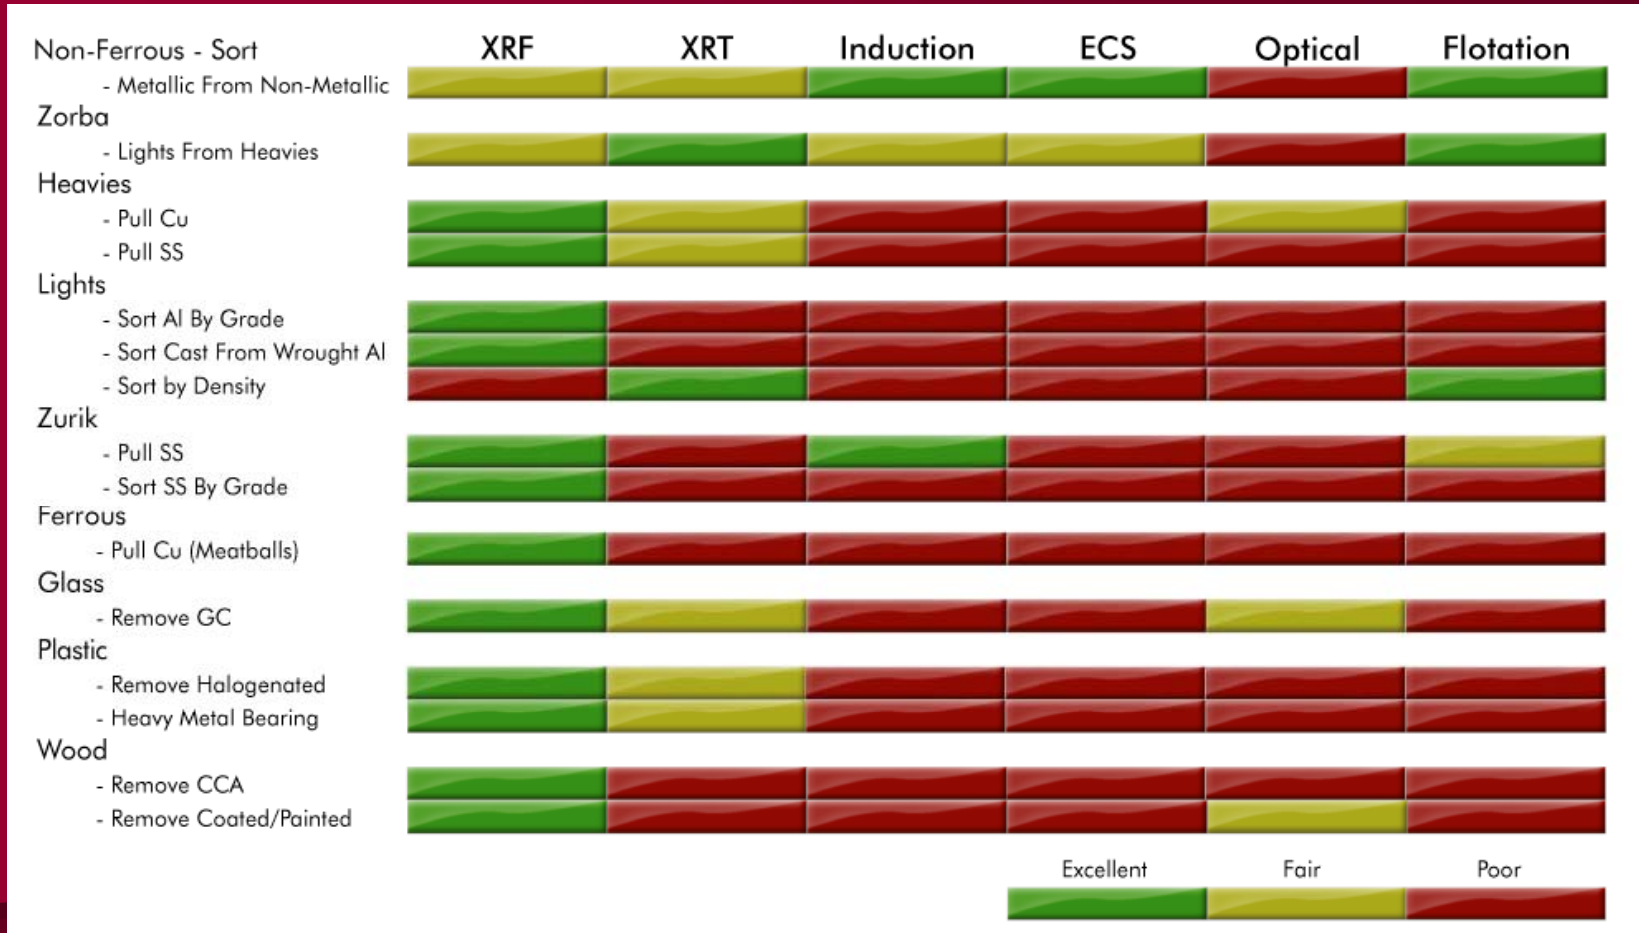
| | XRF | XRT | Induction | ECS | Optical | Flotation |
|---|---|---|---|---|---|---|
| Non-Ferrous - Sort | | | | | | |
| - Metallic From Non-Metallic | | | | | | |
| Zorba | | | | | | |
| - Lights From Heavies | | | | | | |
| Heavies | | | | | | |
| - Pull Cu | | | | | | |
| - Pull SS | | | | | | |
| Lights | | | | | | |
| - Sort Al By Grade | | | | | | |
| - Sort Cast From Wrought Al | | | | | | |
| - Sort by Density | | | | | | |
| Zurik | | | | | | |
| - Pull SS | | | | | | |
| - Sort SS By Grade | | | | | | |
| Ferrous | | | | | | |
| - Pull Cu (Meatballs) | | | | | | |
| Glass | | | | | | |
| - Remove GC | | | | | | |
| Plastic | | | | | | |
| - Remove Halogenated | | | | | | |
| - Heavy Metal Bearing | | | | | | |
| Wood | | | | | | |
| - Remove CCA | | | | | | |
| - Remove Coated/Painted | | | | | | |

Excellent Fair Poor